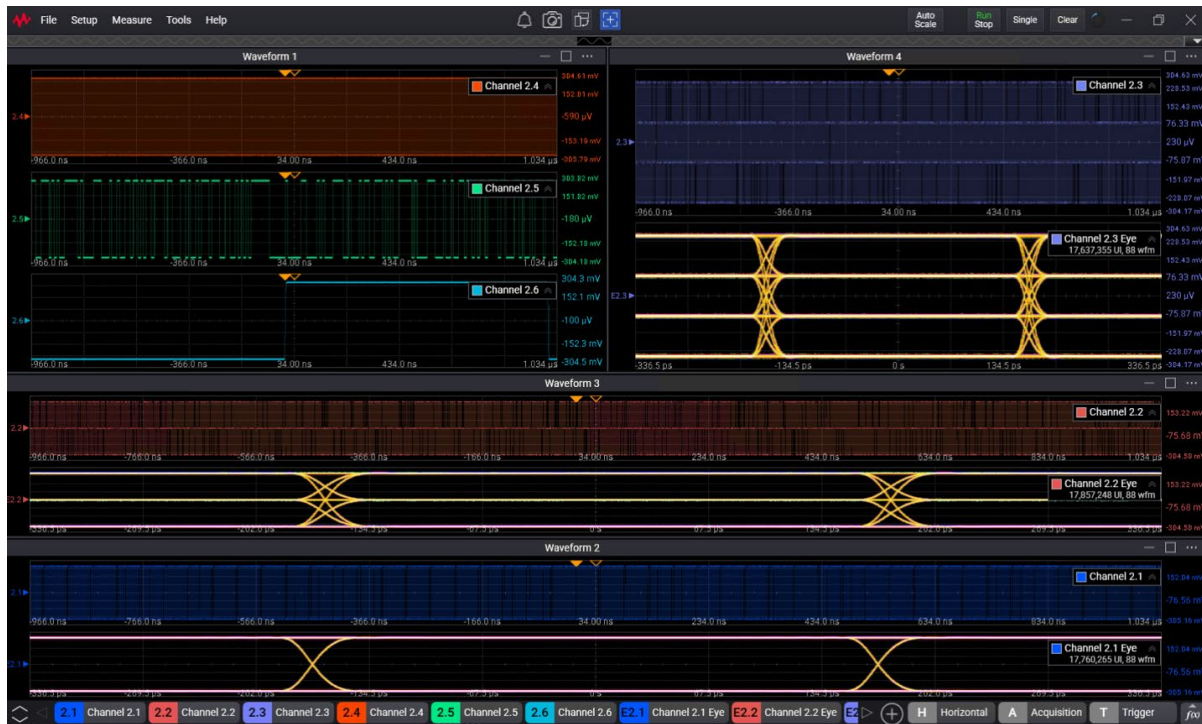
File Setup Measure Tools Help

Auto Scale Run Stop Single Clear

Waveform 1

Channel 2.4
2.4
304.61 mV
152.81 mV
-590 µV
-153.19 mV
-303.79 mV
-966.0 ns -366.0 ns 34.00 ns 434.0 ns 1.034 µs

Channel 2.5
2.5
303.92 mV
151.82 mV
-180 µV
-152.18 mV
-304.18 mV
-966.0 ns -366.0 ns 34.00 ns 434.0 ns 1.034 µs

Channel 2.6
2.6
304.3 mV
152.1 mV
-100 µV
-152.3 mV
-304.5 mV
-966.0 ns -366.0 ns 34.00 ns 434.0 ns 1.034 µs

Waveform 4

Channel 2.3
2.3
304.63 mV
228.53 mV
152.43 mV
76.33 mV
230 µV
-75.87 mV
-151.97 mV
-228.07 mV
-304.17 mV
-966.0 ns -366.0 ns 34.00 ns 434.0 ns 1.034 µs

Channel 2.3 Eye
17,637,355 UI, 88 wfm
E2.3
304.63 mV
228.53 mV
152.43 mV
76.33 mV
230 µV
-75.87 mV
-151.97 mV
-228.07 mV
-304.17 mV
-336.5 ps -134.5 ps 0 s 134.5 ps 336.5 ps

Waveform 3

Channel 2.2
2.2
153.22 mV
-75.68 mV
-304.58 mV
-966.0 ns -766.0 ns -566.0 ns -366.0 ns -166.0 ns 34.00 ns 234.0 ns 434.0 ns 634.0 ns 834.0 ns 1.034 µs

Channel 2.2 Eye
17,857,248 UI, 88 wfm
E2.2
153.22 mV
-75.68 mV
-304.58 mV
-336.5 ps -269.3 ps -202.0 ps -134.5 ps -67.3 ps 0 s 67.3 ps 134.5 ps 202.0 ps 269.3 ps 336.5 ps

Waveform 2

Channel 2.1
2.1
152.04 mV
-76.56 mV
-305.16 mV
-966.0 ns -766.0 ns -566.0 ns -366.0 ns -166.0 ns 34.00 ns 234.0 ns 434.0 ns 634.0 ns 834.0 ns 1.034 µs

Channel 2.1 Eye
17,760,265 UI, 88 wfm
E2.1
152.04 mV
-76.56 mV
-305.16 mV
-336.5 ps -269.3 ps -202.0 ps -134.5 ps -67.3 ps 0 s 67.3 ps 134.5 ps 202.0 ps 269.3 ps 336.5 ps

2.1 Channel 2.1 2.2 Channel 2.2 2.3 Channel 2.3 2.4 Channel 2.4 2.5 Channel 2.5 2.6 Channel 2.6 E2.1 Channel 2.1 Eye E2.2 Channel 2.2 Eye E2 H Horizontal A Acquisition T Trigger